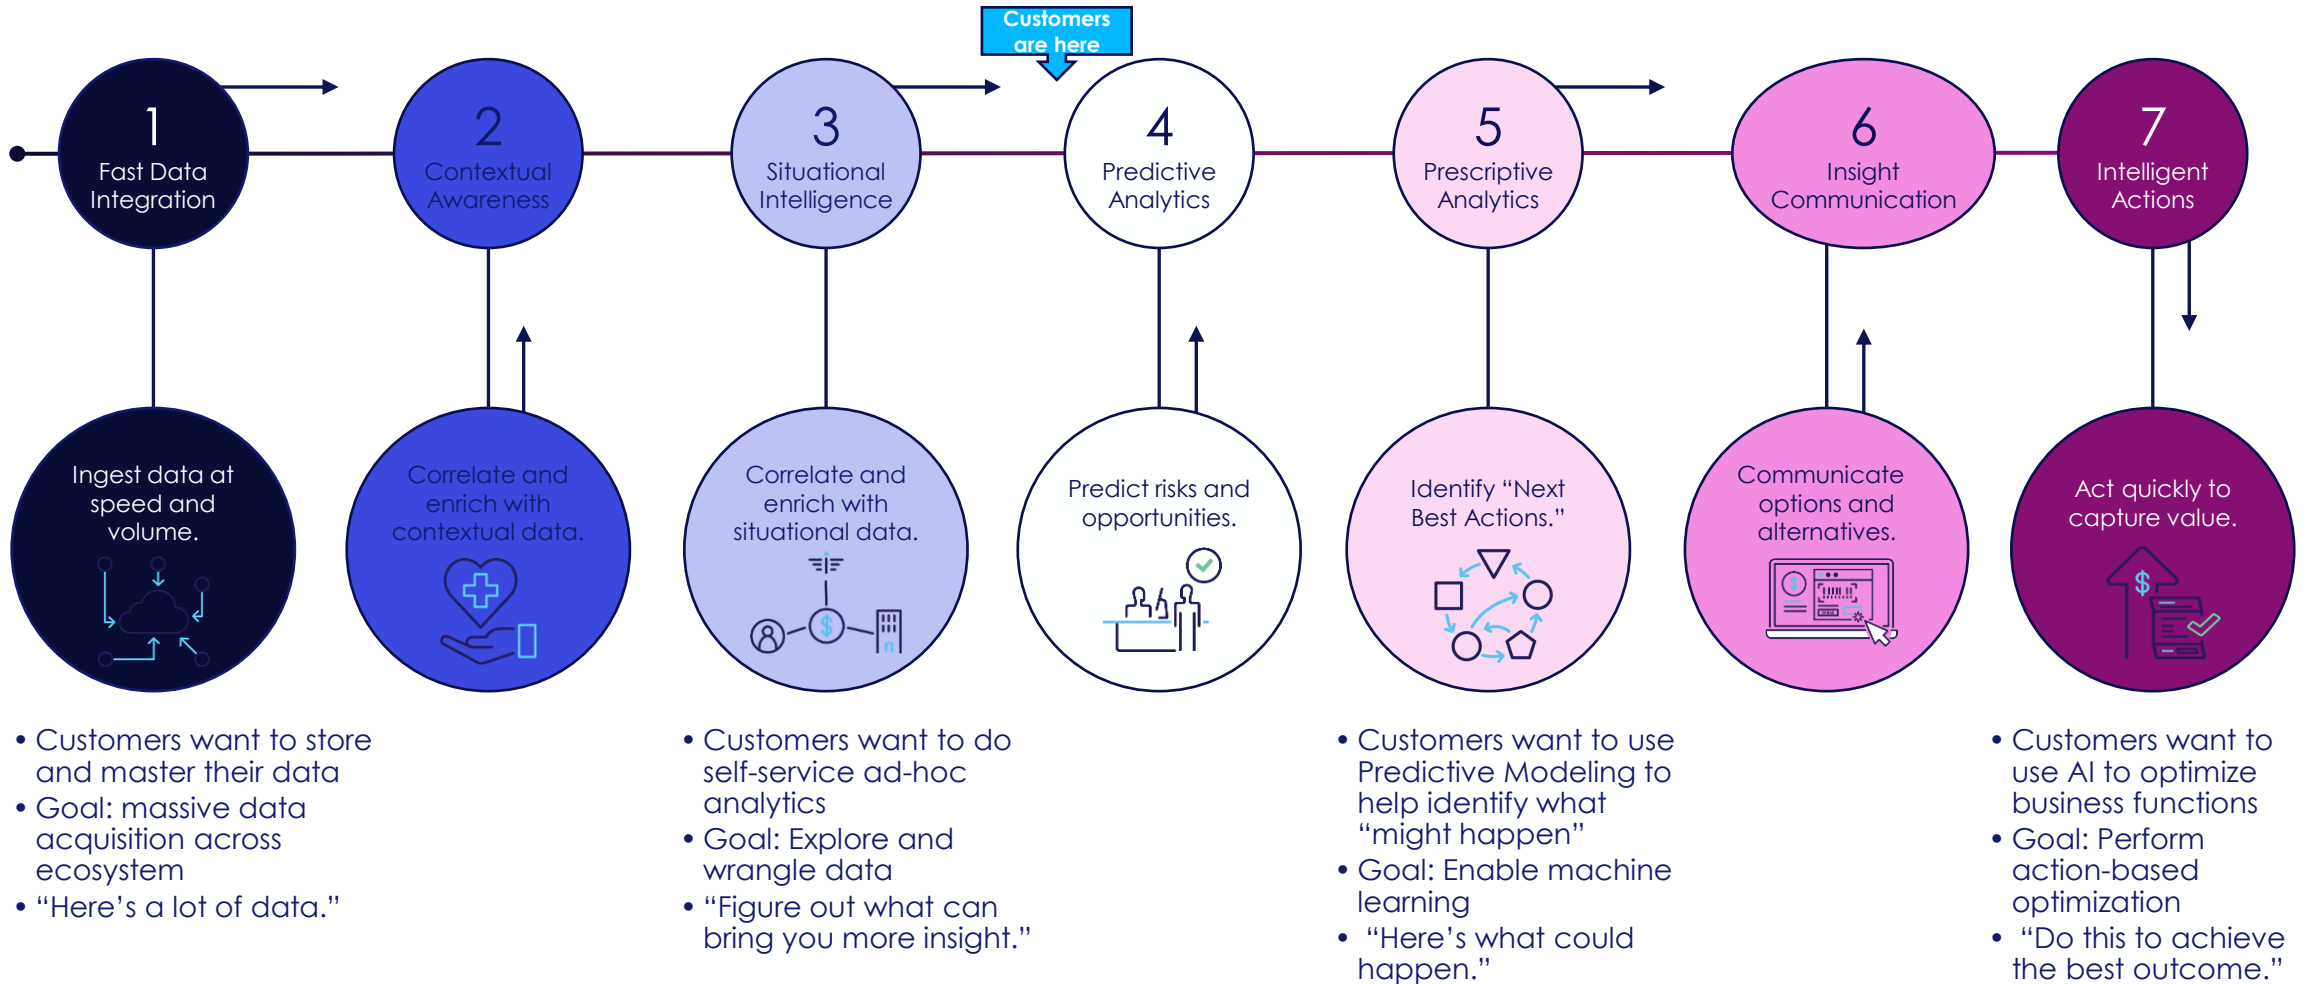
Customers are here

1
Fast Data Integration

2
Contextual Awareness

3
Situational Intelligence

4
Predictive Analytics

5
Prescriptive Analytics

6
Insight Communication

7
Intelligent Actions

Ingest data at speed and volume.

Correlate and enrich with contextual data.

Correlate and enrich with situational data.

Predict risks and opportunities.

Identify "Next Best Actions."

Communicate options and alternatives.

Act quickly to capture value.

• Customers want to store and master their data
• Goal: massive data acquisition across ecosystem
• "Here's a lot of data."

• Customers want to do self-service ad-hoc analytics
• Goal: Explore and wrangle data
• "Figure out what can bring you more insight."

• Customers want to use Predictive Modeling to help identify what "might happen"
• Goal: Enable machine learning
• "Here's what could happen."

• Customers want to use AI to optimize business functions
• Goal: Perform action-based optimization
• "Do this to achieve the best outcome."